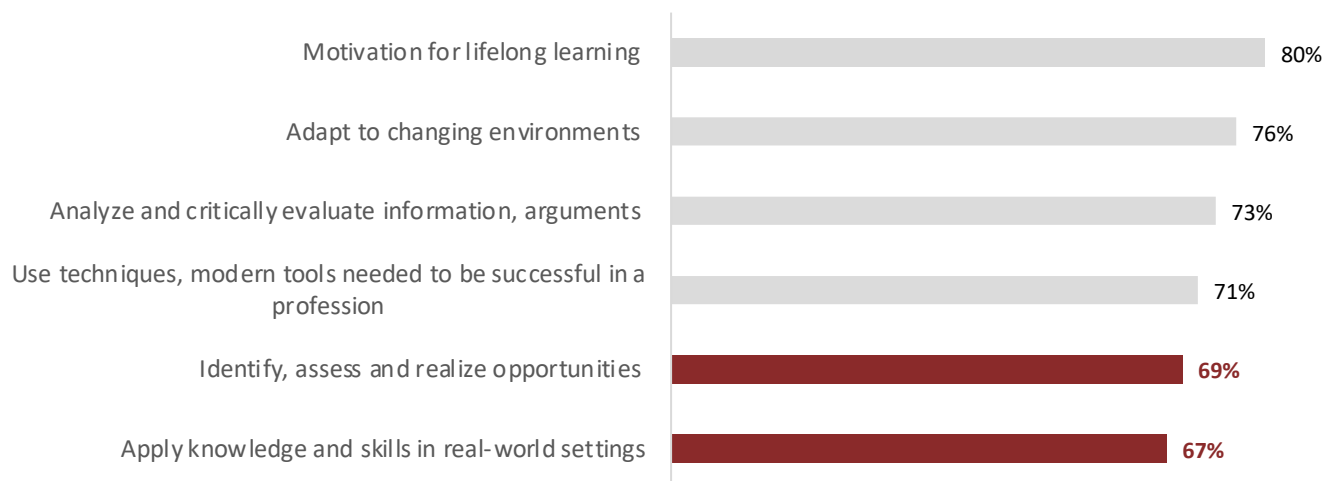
Motivation for lifelong learning 80%

Adapt to changing environments 76%

Analyze and critically evaluate information, arguments 73%

Use techniques, modern tools needed to be successful in a profession 71%

Identify, assess and realize opportunities 69%

Apply knowledge and skills in real-world settings 67%